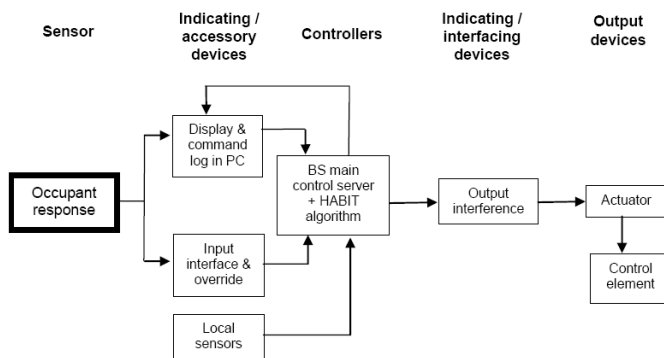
Sensor

Indicating / accessory devices

Controllers

Indicating / interfacing devices

Output devices

Occupant response

Display & command log in PC

Input interface & override

Local sensors

BS main control server + HABIT algorithm

Output interference

Actuator

Control element